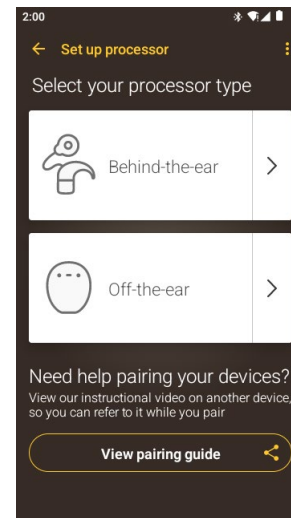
2:00

Set up processor

Select your processor type

Behind-the-ear

Off-the-ear

Need help pairing your devices?
View our instructional video on another device, so you can refer to it while you pair

View pairing guide